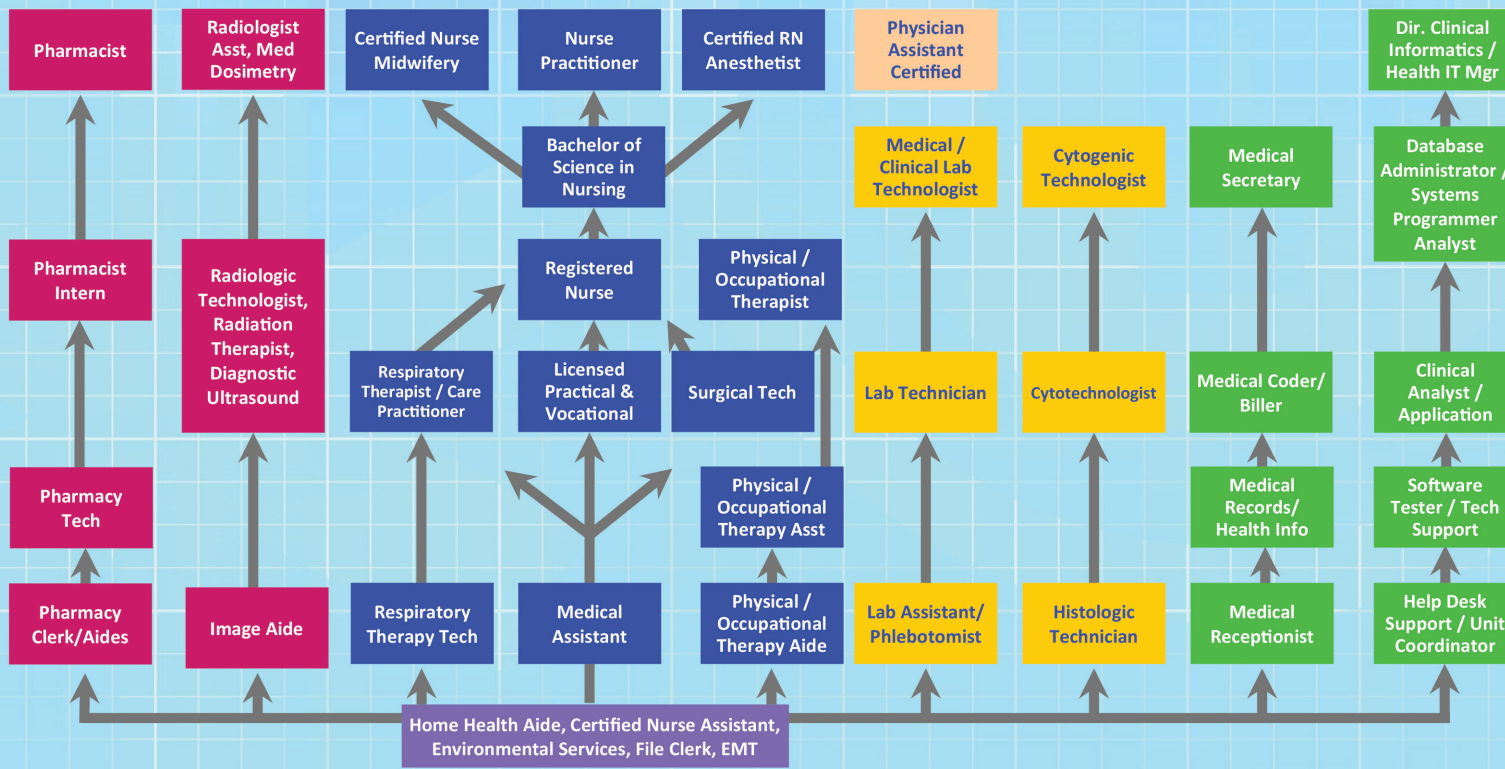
Pharmacist

Radiologist Asst, Med Dosimetry

Certified Nurse Midwifery

Nurse Practitioner

Certified RN Anesthetist

Physician Assistant Certified

Dir. Clinical Informatics / Health IT Mgr

Bachelor of Science in Nursing

Medical / Clinical Lab Technologist

Cytogenic Technologist

Medical Secretary

Database Administrator / Systems Programmer Analyst

Pharmacist Intern

Radiologic Technologist, Radiation Therapist, Diagnostic Ultrasound

Registered Nurse

Physical / Occupational Therapist

Respiratory Therapist / Care Practitioner

Licensed Practical & Vocational

Surgical Tech

Lab Technician

Cytotechnologist

Medical Coder/ Biller

Clinical Analyst / Application

Pharmacy Tech

Physical / Occupational Therapy Asst

Medical Records/ Health Info

Software Tester / Tech Support

Pharmacy Clerk/Aides

Image Aide

Respiratory Therapy Tech

Medical Assistant

Physical / Occupational Therapy Aide

Lab Assistant/ Phlebotomist

Histologic Technician

Medical Receptionist

Help Desk Support / Unit Coordinator

Home Health Aide, Certified Nurse Assistant, Environmental Services, File Clerk, EMT